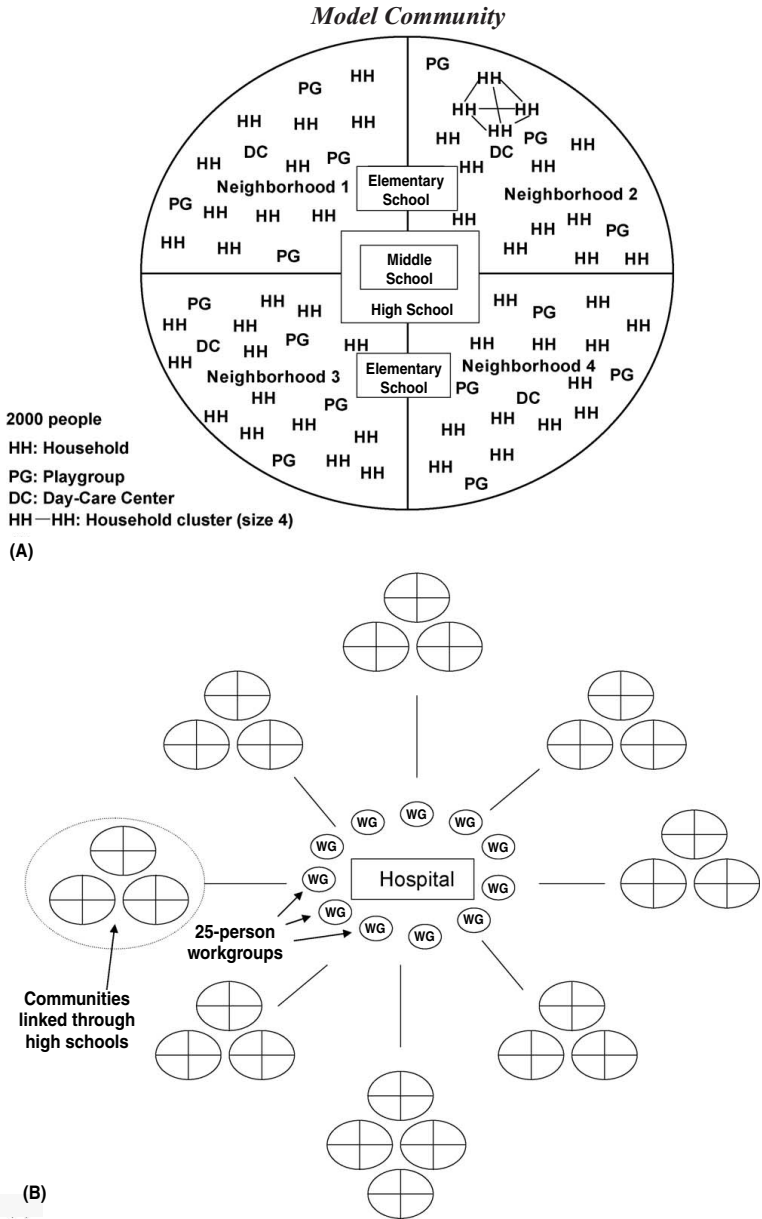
Model Community

PG HH
HH HH HH
DC HH PG
HH
Neighborhood 1
PG HH HH HH
HH HH PG

Elementary School

PG
HH
HH HH
HH
HH PG HH
HH DC HH
Neighborhood 2
HH
HH HH PG
HH HH HH

Middle School
High School

PG HH HH
HH HH
DC HH PG HH
HH
Neighborhood 3
HH PG
HH HH HH
HH
PG HH HH

Elementary School

HH PG HH
HH
HH HH HH
Neighborhood 4
PG HH PG
DC
HH HH HH
HH HH
HH
HH PG

2000 people
HH: Household
PG: Playgroup
DC: Day-Care Center
HH—HH: Household cluster (size 4)

(A)

WG WG WG WG WG WG WG WG WG WG WG WG
Hospital
25-person workgroups
Communities linked through high schools

(B)